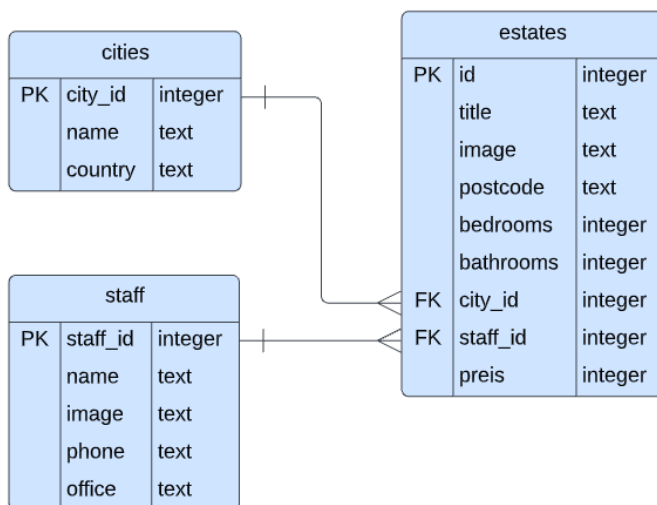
cities

| | | |
|---|---|---|
| PK | city_id | integer |
| | name | text |
| | country | text |

staff

| | | |
|---|---|---|
| PK | staff_id | integer |
| | name | text |
| | image | text |
| | phone | text |
| | office | text |

estates

| | | |
|---|---|---|
| PK | id | integer |
| | title | text |
| | image | text |
| | postcode | text |
| | bedrooms | integer |
| | bathrooms | integer |
| FK | city_id | integer |
| FK | staff_id | integer |
| | preis | integer |